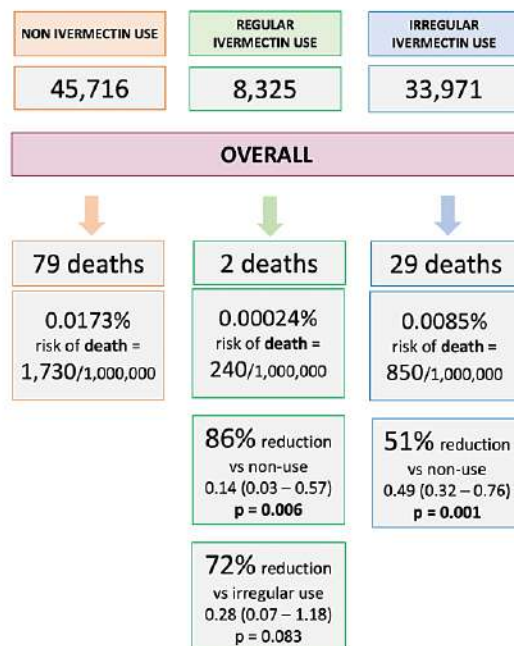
NON IVERMECTIN USE

45,716

REGULAR IVERMECTIN USE

8,325

IRREGULAR IVERMECTIN USE

33,971

OVERALL

79 deaths

0.0173% risk of death = 1,730/1,000,000

2 deaths

0.00024% risk of death = 240/1,000,000

86% reduction vs non-use 0.14 (0.03 – 0.57) p = 0.006

72% reduction vs irregular use 0.28 (0.07 – 1.18) p = 0.083

29 deaths

0.0085% risk of death = 850/1,000,000

51% reduction vs non-use 0.49 (0.32 – 0.76) p = 0.001